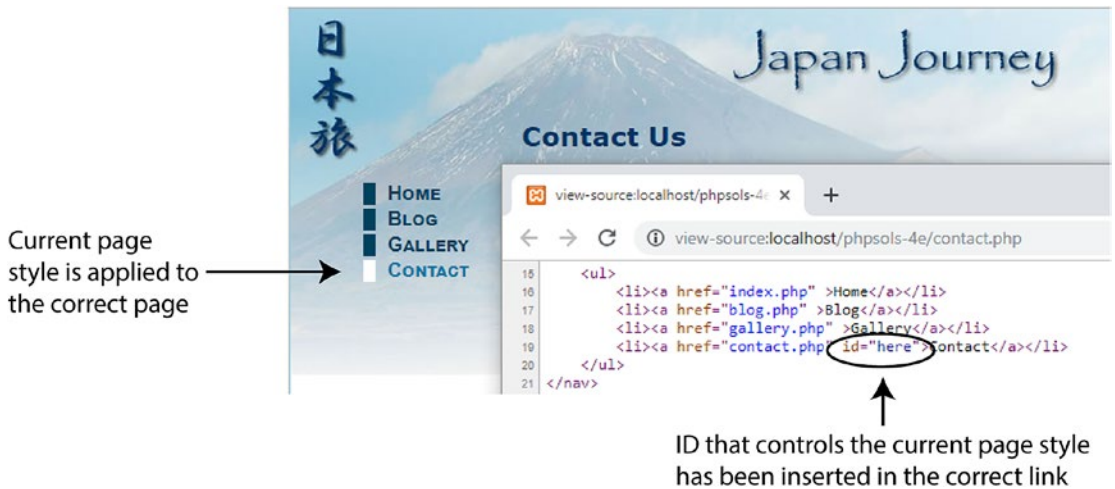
日
本
旅

Japan Journey

Contact Us

Home
Blog
Gallery
Contact

Current page style is applied to the correct page

view-source:localhost/phpsols-4e ×   +

view-source:localhost/phpsols-4e/contact.php

15 <ul>
16 <li><a href="index.php" >Home</a></li>
17 <li><a href="blog.php" >Blog</a></li>
18 <li><a href="gallery.php" >Gallery</a></li>
19 <li><a href="contact.php" id="here">Contact</a></li>
20 </ul>
21 </nav>

ID that controls the current page style has been inserted in the correct link